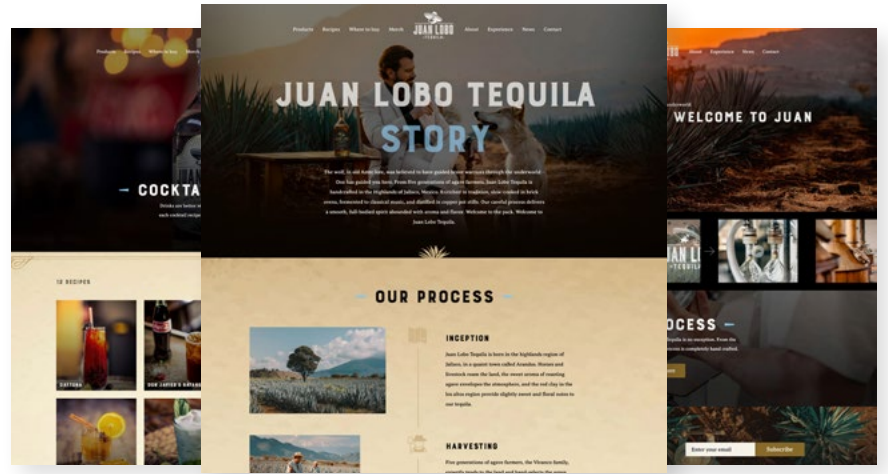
Products Recipes Where to buy Merch JUAN LOBO TEQUILA About Experience News Contact

JUAN LOBO TEQUILA STORY

The wolf, in old Aztec lore, was believed to have guided to our warriors through the underworld. One has guided you here. From five generations of agave farmers, Juan Lobo Tequila is handcrafted in the Highlands of Jalisco, Mexico. Rooted in tradition, slow cooked in brick ovens, fermented to classical music, and distilled in copper pot stills. Our careful process delivers a smooth, full-bodied spirit abounded with aroma and flavor. Welcome to the pack. Welcome to Juan Lobo Tequila.

OUR PROCESS

INCEPTION

Juan Lobo Tequila is born in the highlands region of Jalisco, in a quaint town called Arandas. Hunter and livestock roam the land, the sweet aroma of roasting agave envelopes the atmosphere, and the red clay in the los altos region provide slightly sweet and floral notes to our tequila.

HARVESTING

Five generations of agave farmers, the Vivanco family, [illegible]

Products Recipes Where to buy

COCKTA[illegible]

Drinks are better w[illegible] each cocktail recipe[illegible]

12 RECIPES

PALOMA

OUR JAVIER'S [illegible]

About Experience News Contact

WELCOME TO JUAN

JUAN L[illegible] TEQUILA

OCESS

Tequila is an exception. From the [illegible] process is completely hand crafted.

Enter your email

Subscribe